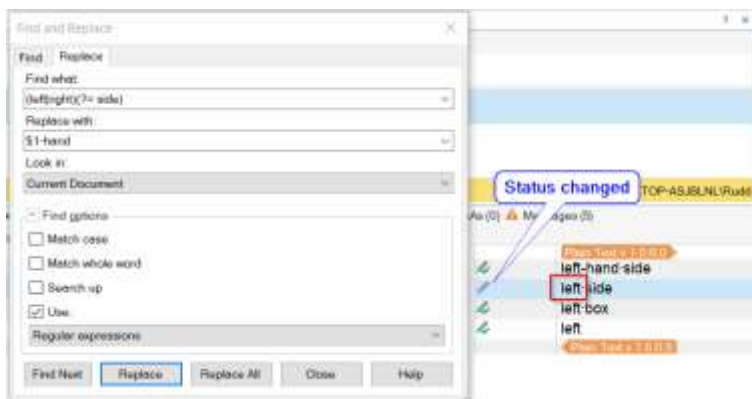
Find and Replace

Find Replace

Find what:

(left|right)(?= side)

Replace with:

$1-hand

Look in:

Current Document

Find options

Match case

Match whole word

Search up

Use:

Regular expressions

Find Next Replace Replace All Close Help

Status changed

TOP-ASJBLNL\Rudd

(0) Messages (0)

Plain Text x 1.0.0.0

left-hand side

left side

left box

left

Plain Text x 1.0.0.0